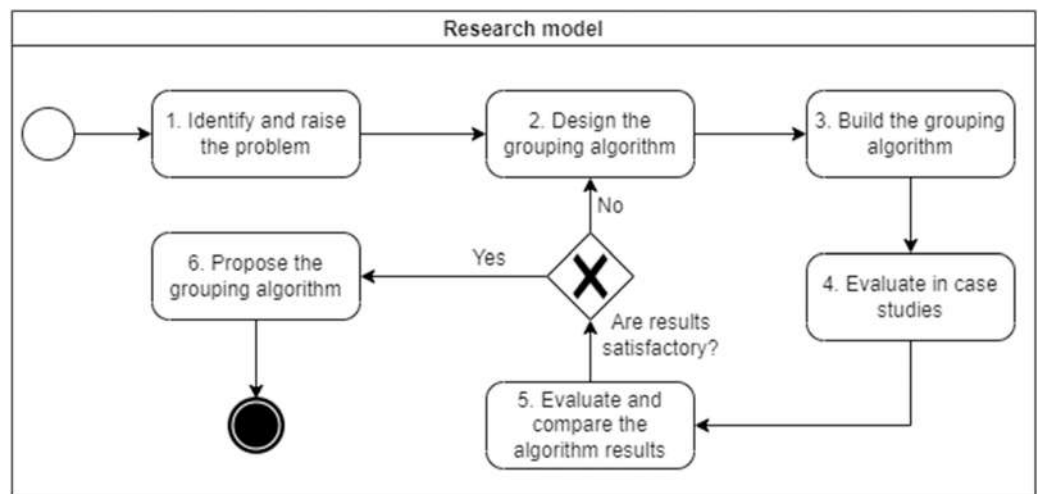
Research model

1. Identify and raise the problem

2. Design the grouping algorithm

3. Build the grouping algorithm

No

Yes

6. Propose the grouping algorithm

4. Evaluate in case studies

Are results satisfactory?

5. Evaluate and compare the algorithm results